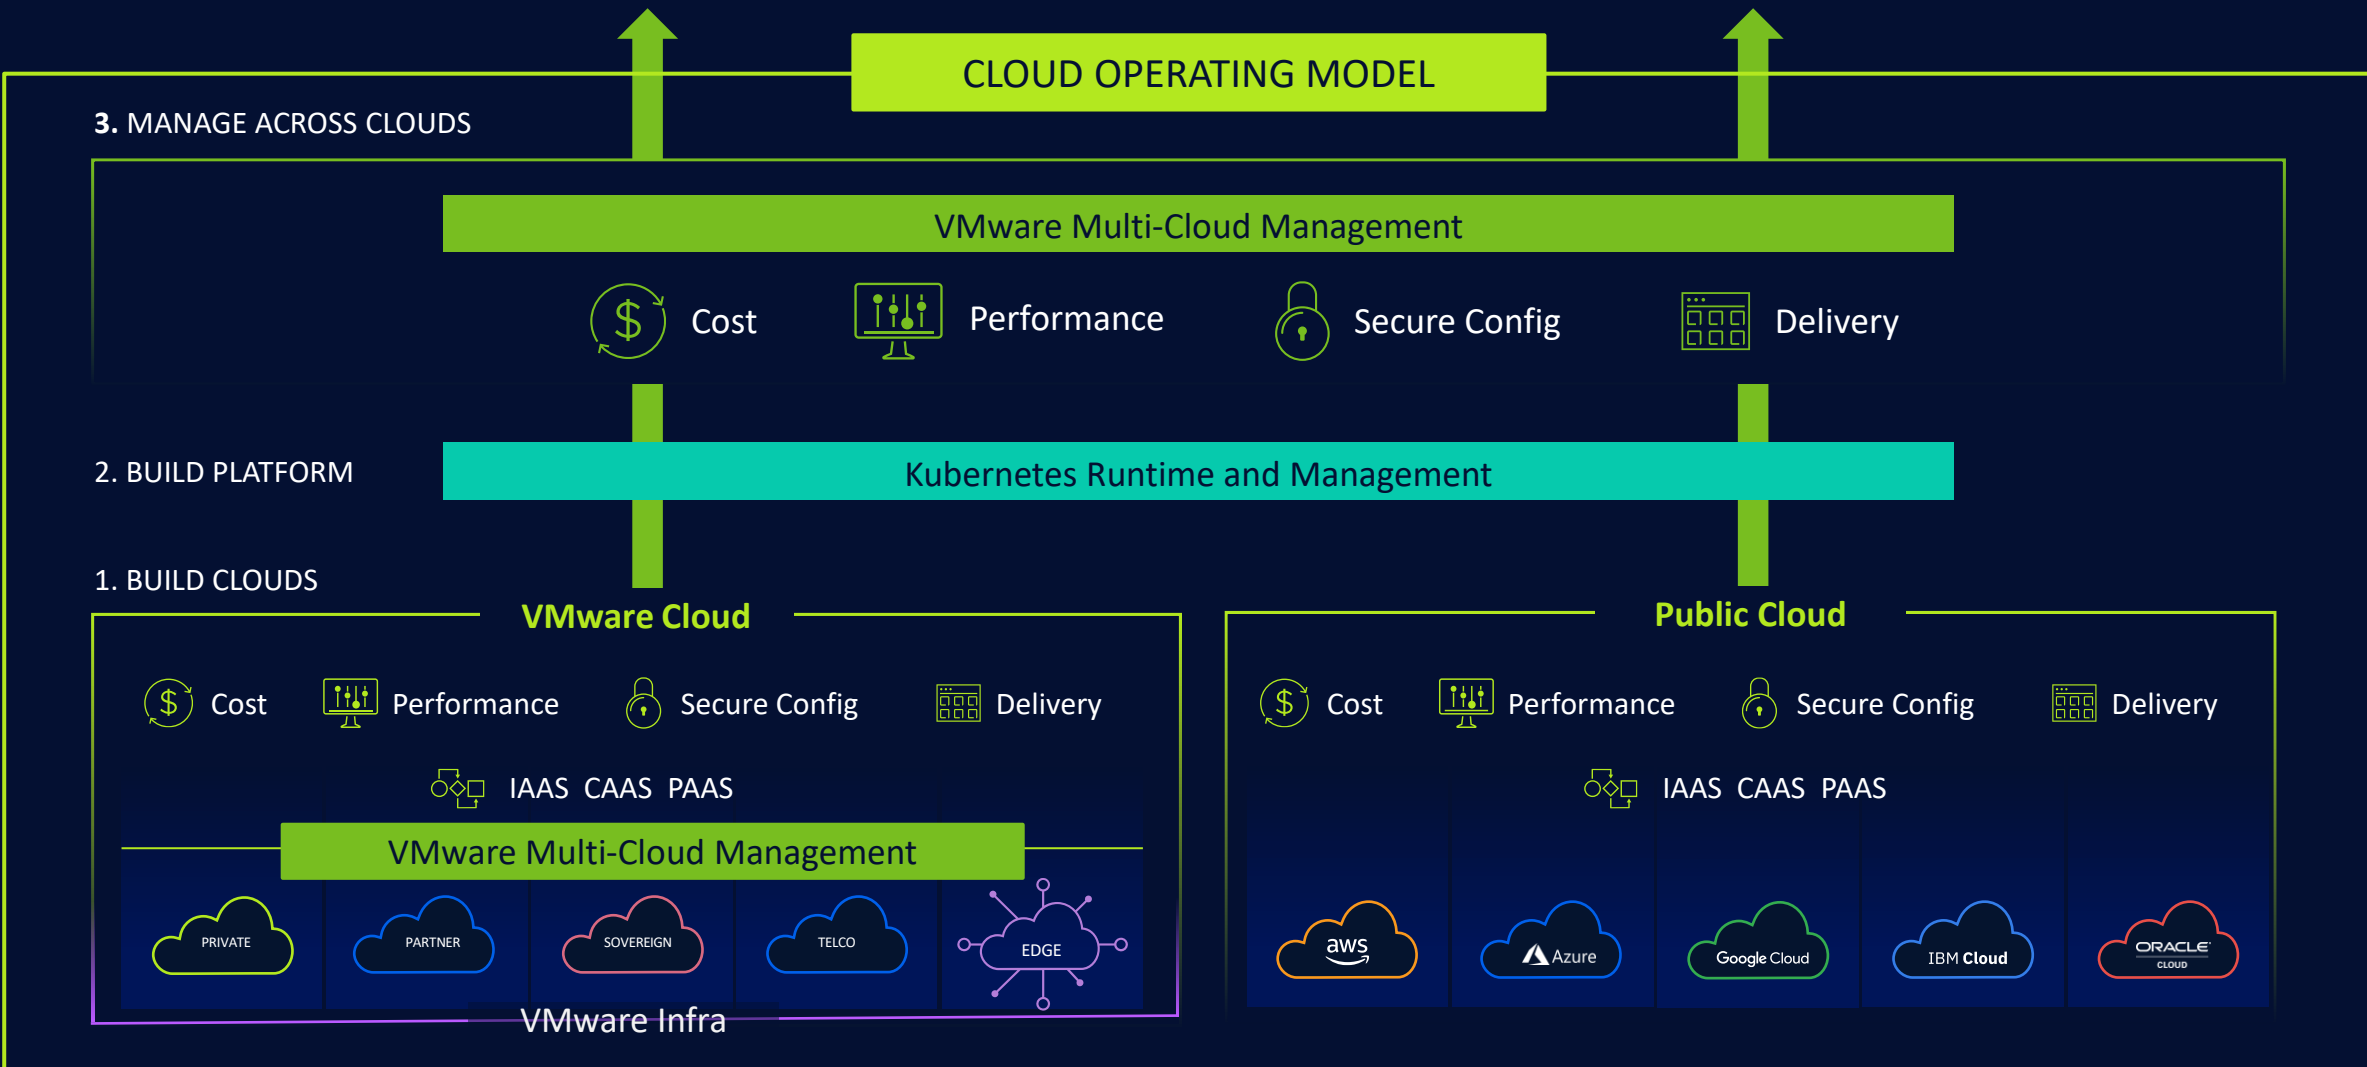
CLOUD OPERATING MODEL

3. MANAGE ACROSS CLOUDS

VMware Multi-Cloud Management

Cost Performance Secure Config Delivery

2. BUILD PLATFORM

Kubernetes Runtime and Management

1. BUILD CLOUDS

VMware Cloud

Cost Performance Secure Config Delivery

IAAS CAAS PAAS

VMware Multi-Cloud Management

PRIVATE PARTNER SOVEREIGN TELCO EDGE

VMware Infra

Public Cloud

Cost Performance Secure Config Delivery

IAAS CAAS PAAS

aws Azure Google Cloud IBM Cloud ORACLE CLOUD